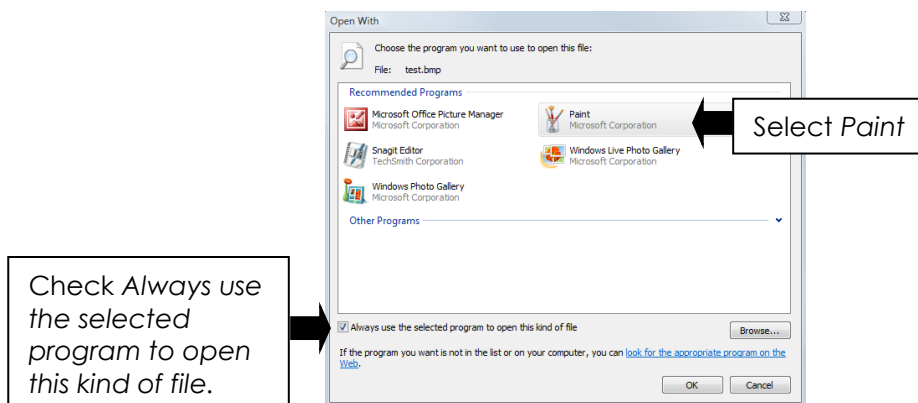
Open With

Choose the program you want to use to open this file:

File: test.bmp

Recommended Programs

Microsoft Office Picture Manager
Microsoft Corporation

Paint
Microsoft Corporation

Select Paint

Snagit Editor
TechSmith Corporation

Windows Live Photo Gallery
Microsoft Corporation

Windows Photo Gallery
Microsoft Corporation

Other Programs

Check Always use the selected program to open this kind of file.

Always use the selected program to open this kind of file

Browse...

If the program you want is not in the list or on your computer, you can look for the appropriate program on the Web.

OK Cancel